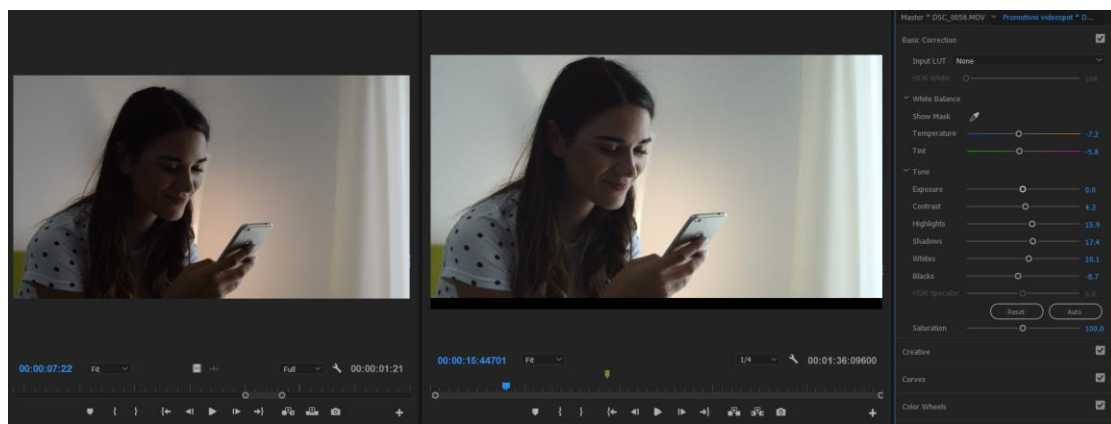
00:00:07:22 Fit Full 00:00:01:21

00:00:15:44701 Fit 1/4 00:01:36:09600

Master * DSC_0058.MOV Promotivni videospot * D...

Basic Correction

Input LUT None

HDR White 100

White Balance

Show Mask

Temperature -7.2

Tint -5.8

Tone

Exposure 0.0

Contrast 4.3

Highlights 15.9

Shadows 17.4

Whites 10.1

Blacks -8.7

HDR Specular 0.0

Reset Auto

Saturation 100.0

Creative

Curves

Color Wheels